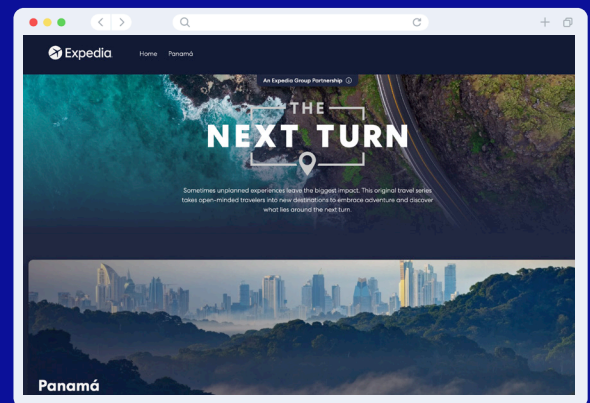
Expedia

Home Panamá

An Expedia Group Partnership

THE
NEXT TURN

Sometimes unplanned experiences leave the biggest impact. This original travel series takes open-minded travelers into new destinations to embrace adventure and discover what lies around the next turn.

Panamá